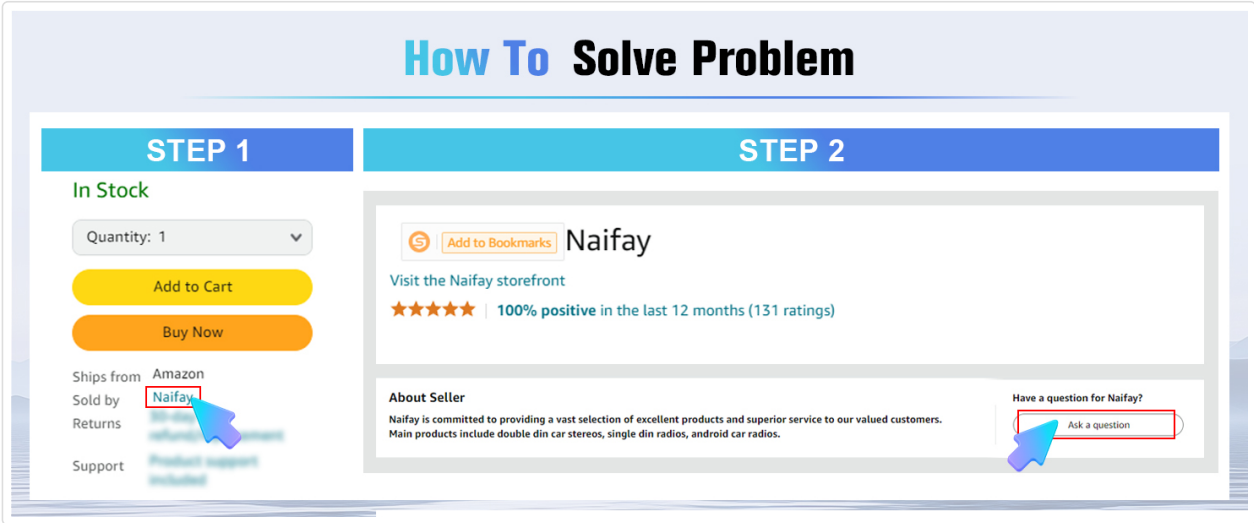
How To Solve Problem

STEP 1

In Stock

Quantity: 1

Add to Cart

Buy Now

Ships from Amazon
Sold by Naifay
Returns 30-day refund/replacement
Support Product support included

STEP 2

Add to Bookmarks Naifay

Visit the Naifay storefront

★★★★★ | 100% positive in the last 12 months (131 ratings)

About Seller

Naifay is committed to providing a vast selection of excellent products and superior service to our valued customers. Main products include double din car stereos, single din radios, android car radios.

Have a question for Naifay?

Ask a question